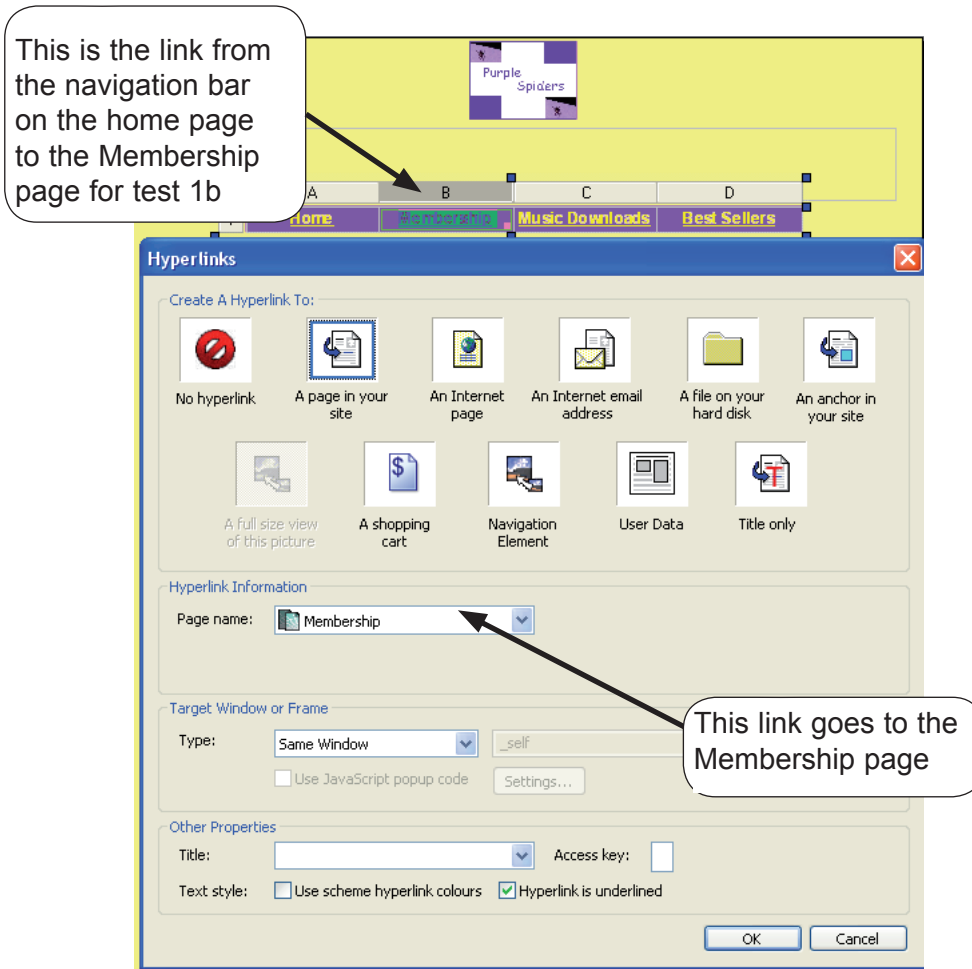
This is the link from the navigation bar on the home page to the Membership page for test 1b

Purple Spiders

| A | B | C | D |
|---|---|---|---|
| Home | Membership | Music Downloads | Best Sellers |

Hyperlinks

Create A Hyperlink To:

No hyperlink

A page in your site

An Internet page

An Internet email address

A file on your hard disk

An anchor in your site

A full size view of this picture

A shopping cart

Navigation Element

User Data

Title only

Hyperlink Information

Page name: Membership

Target Window or Frame

Type: Same Window _self

Use JavaScript popup code Settings...

This link goes to the Membership page

Other Properties

Title:

Access key:

Text style: Use scheme hyperlink colours Hyperlink is underlined

OK Cancel